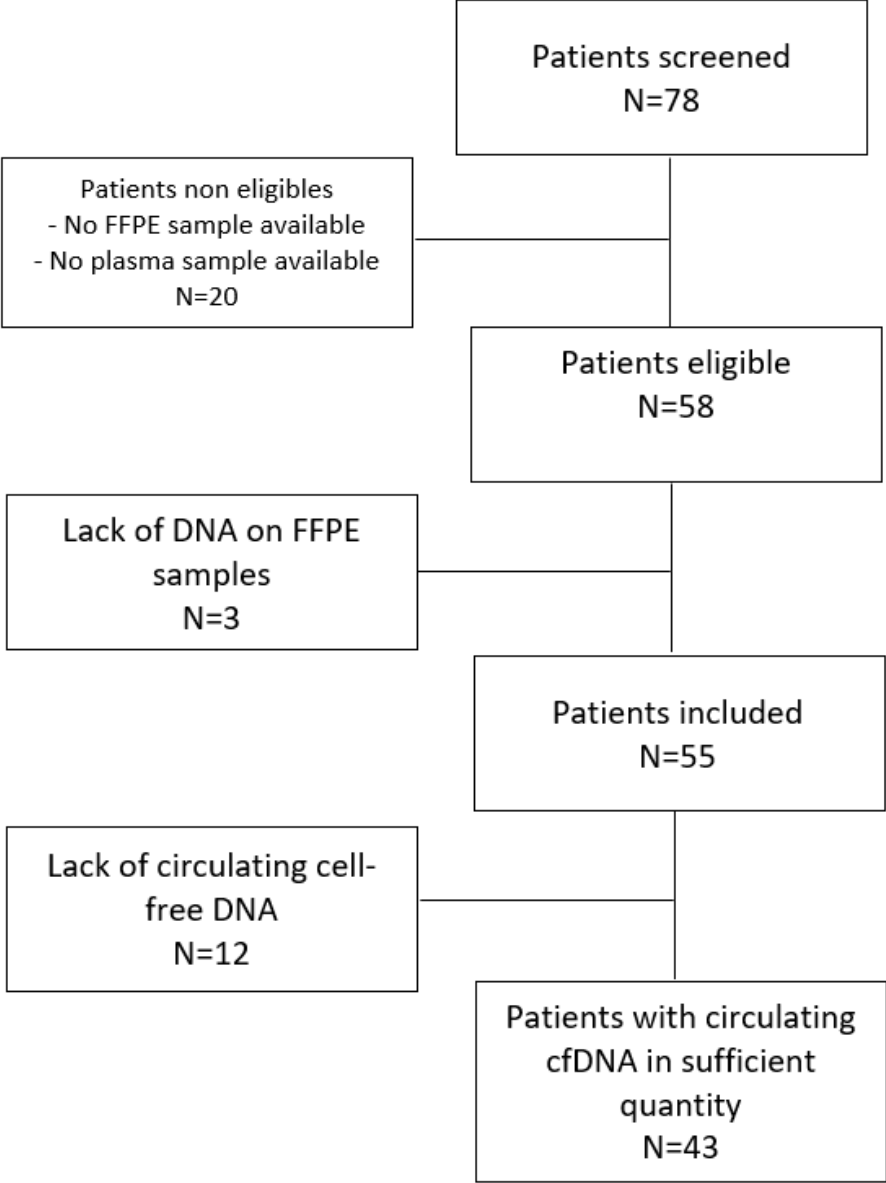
Patients screened
N=78

Patients non eligibles
- No FFPE sample available
- No plasma sample available
N=20

Patients eligible
N=58

Lack of DNA on FFPE samples
N=3

Patients included
N=55

Lack of circulating cell-free DNA
N=12

Patients with circulating cfDNA in sufficient quantity
N=43